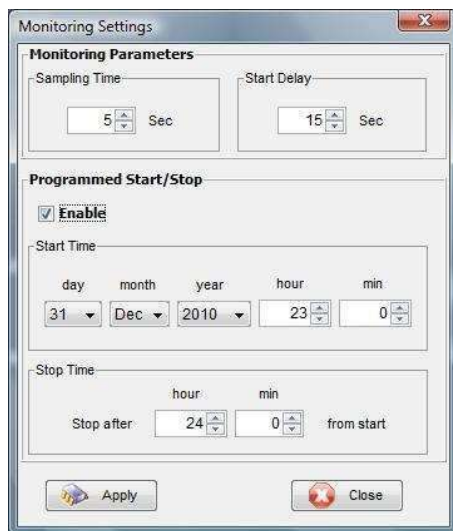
Monitoring Settings

Monitoring Parameters

Sampling Time

5 Sec

Start Delay

15 Sec

Programmed Start/Stop

Enable

Start Time

| day | month | year | hour | min |
|---|---|---|---|---|
| 31 | Dec | 2010 | 23 | 0 |

Stop Time

hour min

Stop after 24 0 from start

Apply

Close